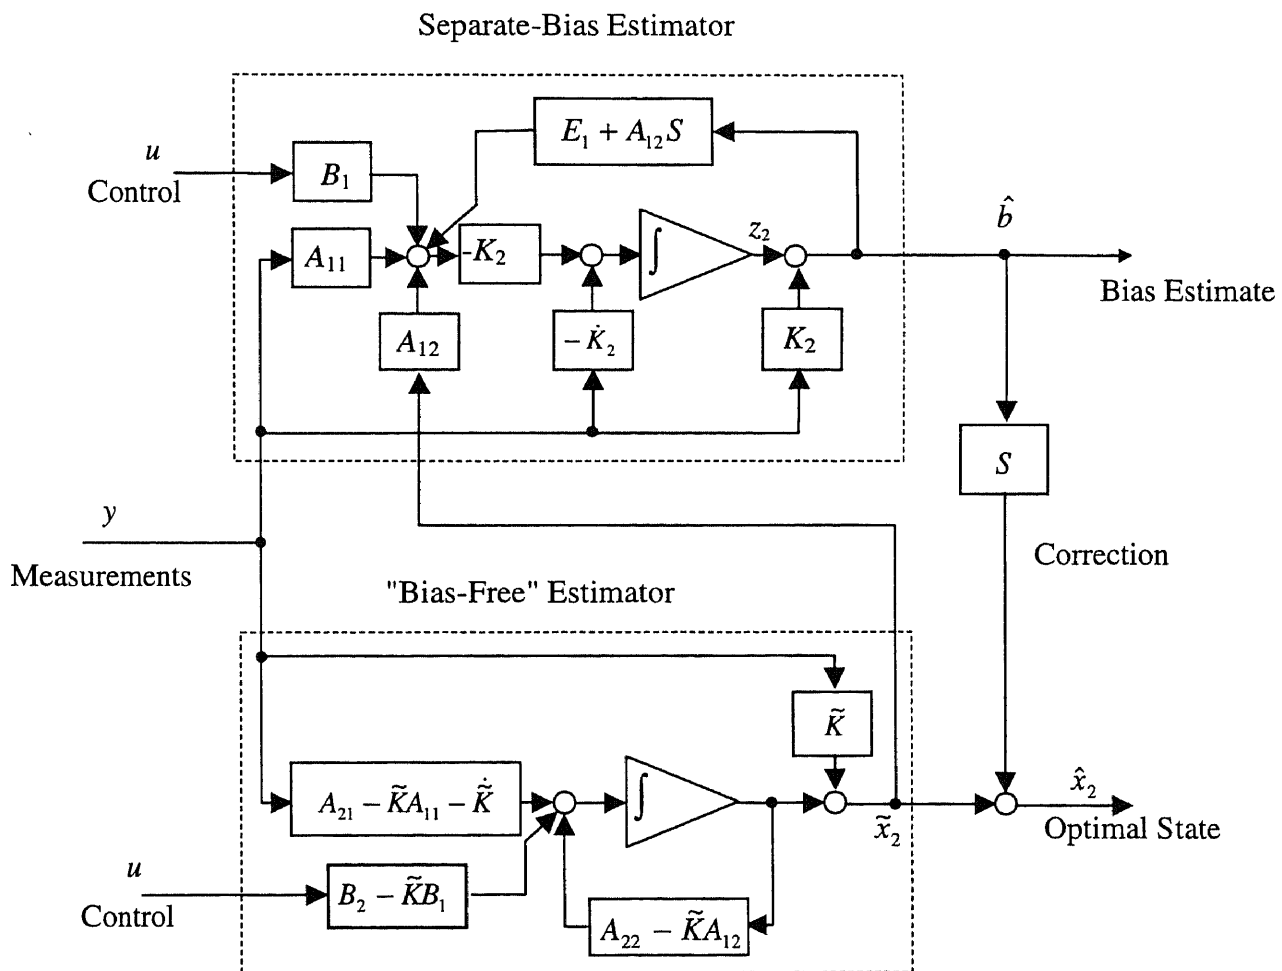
Separate-Bias Estimator

$u$
Control

$B_1$

$E_1 + A_{12}S$

$A_{11}$

$-K_2$

$\int$

$z_2$

$\hat{b}$

Bias Estimate

$A_{12}$

$-\dot{K}_2$

$K_2$

$S$

$y$

Measurements

Correction

"Bias-Free" Estimator

$\tilde{K}$

$A_{21} - \tilde{K}A_{11} - \dot{\tilde{K}}$

$\int$

$\tilde{x}_2$

$\hat{x}_2$
Optimal State

$u$
Control

$B_2 - \tilde{K}B_1$

$A_{22} - \tilde{K}A_{12}$